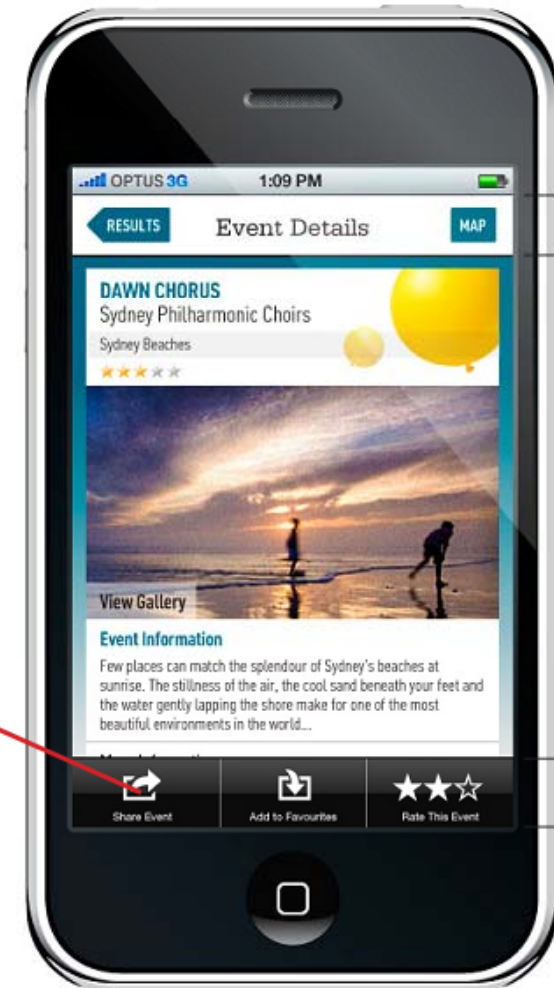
OPTUS 3G 1:09 PM

RESULTS Event Details MAP

DAWN CHORUS
Sydney Philharmonic Choirs
Sydney Beaches

View Gallery

Event Information
Few places can match the splendour of Sydney's beaches at sunrise. The stillness of the air, the cool sand beneath your feet and the water gently lapping the shore make for one of the most beautiful environments in the world...

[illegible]

Share Event
Add to Favourites
Rate This Event